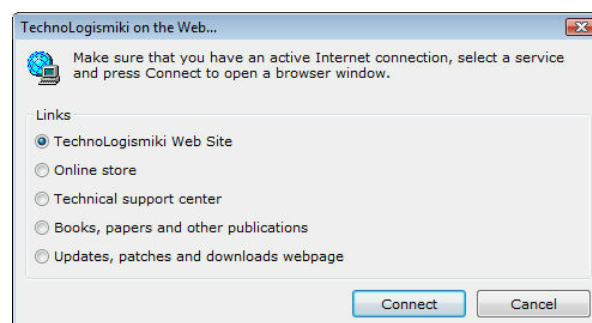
TechnoLogismiki on the Web...

Make sure that you have an active Internet connection, select a service and press Connect to open a browser window.

Links

TechnoLogismiki Web Site

Online store

Technical support center

Books, papers and other publications

Updates, patches and downloads webpage

Connect

Cancel